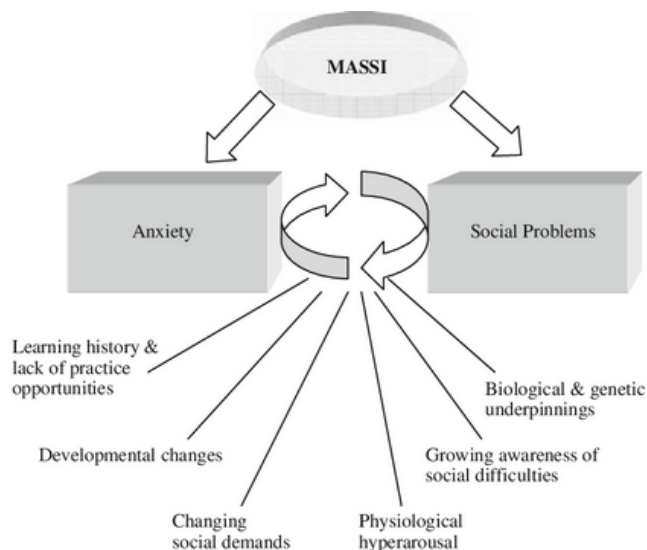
MASSI

Anxiety

Social Problems

Learning history & lack of practice opportunities

Developmental changes

Changing social demands

Physiological hyperarousal

Growing awareness of social difficulties

Biological & genetic underpinnings